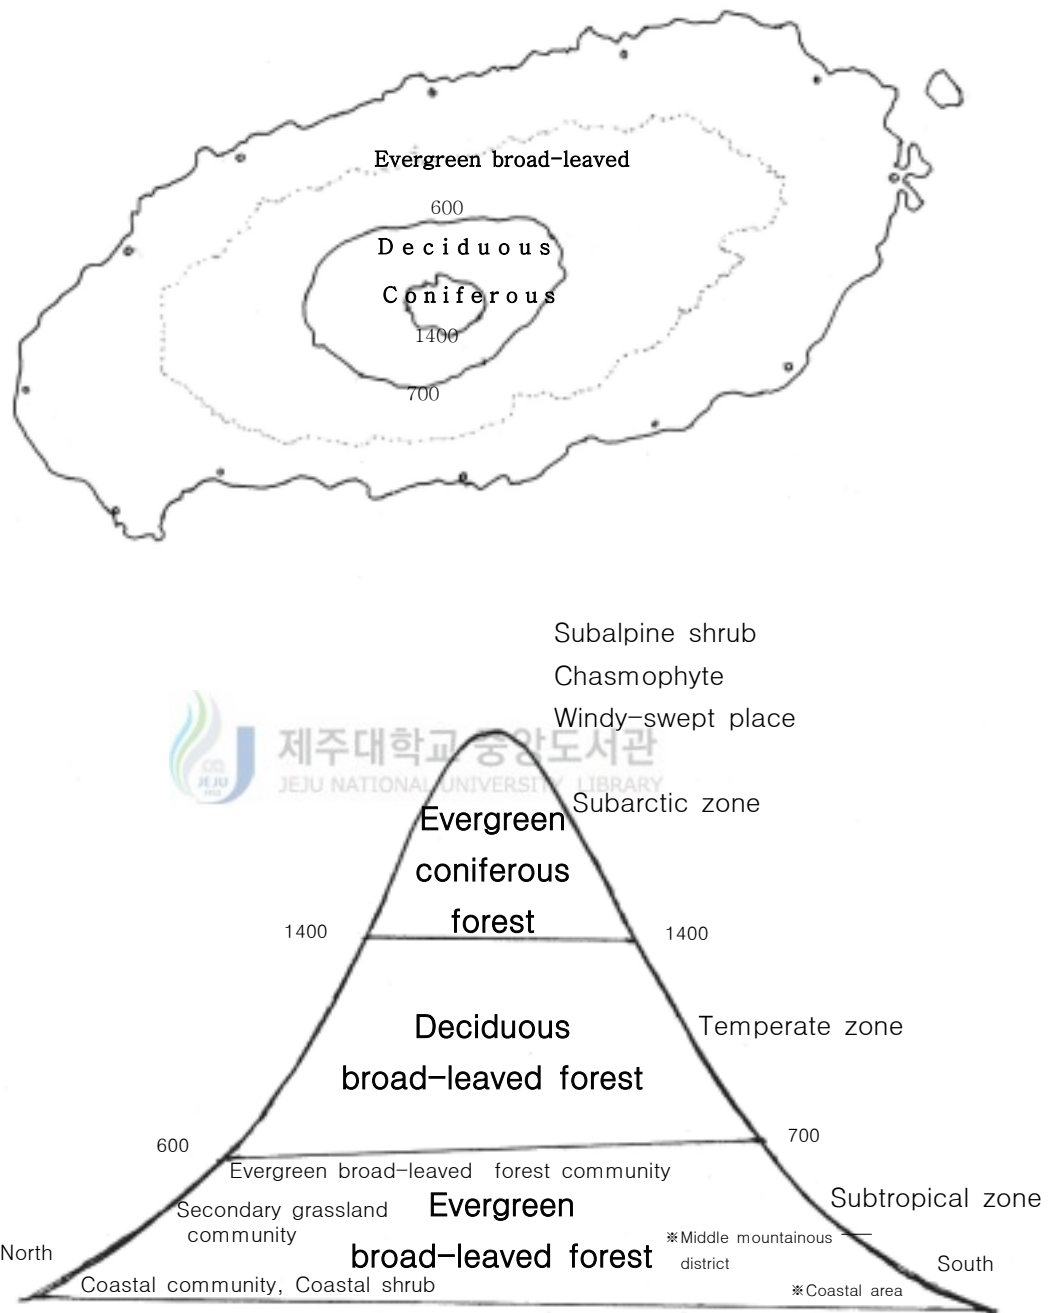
Evergreen broad-leaved
600
Deciduous
Coniferous
1400
700

Subalpine shrub
Chasmophyte
Windy-swept place

제주대학교 중앙도서관
JEJU NATIONAL UNIVERSITY LIBRARY

Subarctic zone
Evergreen coniferous forest
1400
1400
Deciduous broad-leaved forest
Temperate zone
600
700
Evergreen broad-leaved forest community
Secondary grassland community
Evergreen broad-leaved forest
Subtropical zone
※Middle mountainous district
North
South
Coastal community, Coastal shrub
※Coastal area